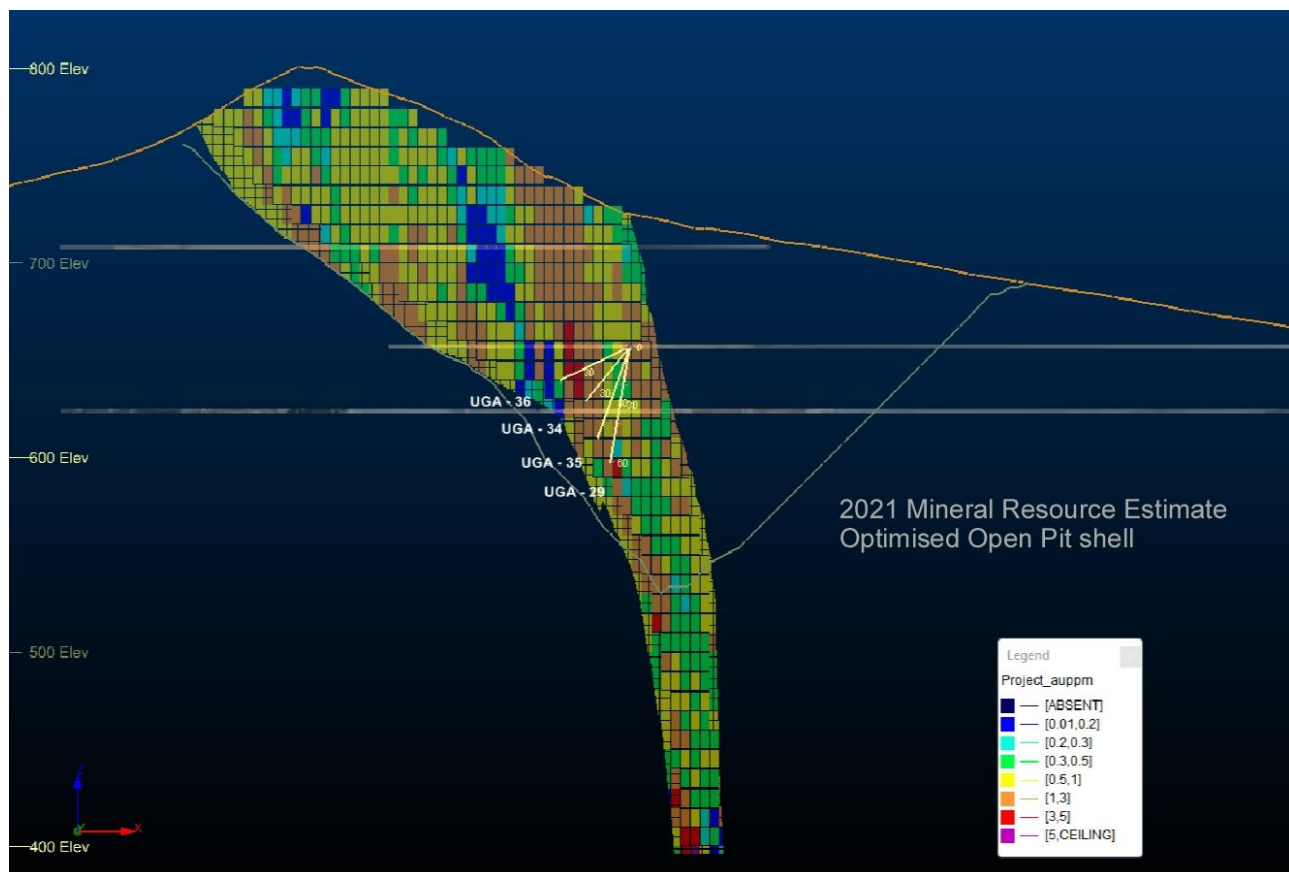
800 Elev
700 Elev
600 Elev
500 Elev
400 Elev

0
30
30
20
60

UGA - 36
UGA - 34
UGA - 35
UGA - 29

2021 Mineral Resource Estimate
Optimised Open Pit shell

Legend
Project_auppm
[ABSENT]
[0.01,0.2]
[0.2,0.3]
[0.3,0.5]
[0.5,1]
[1,3]
[3,5]
[5,CEILING]

Z
X